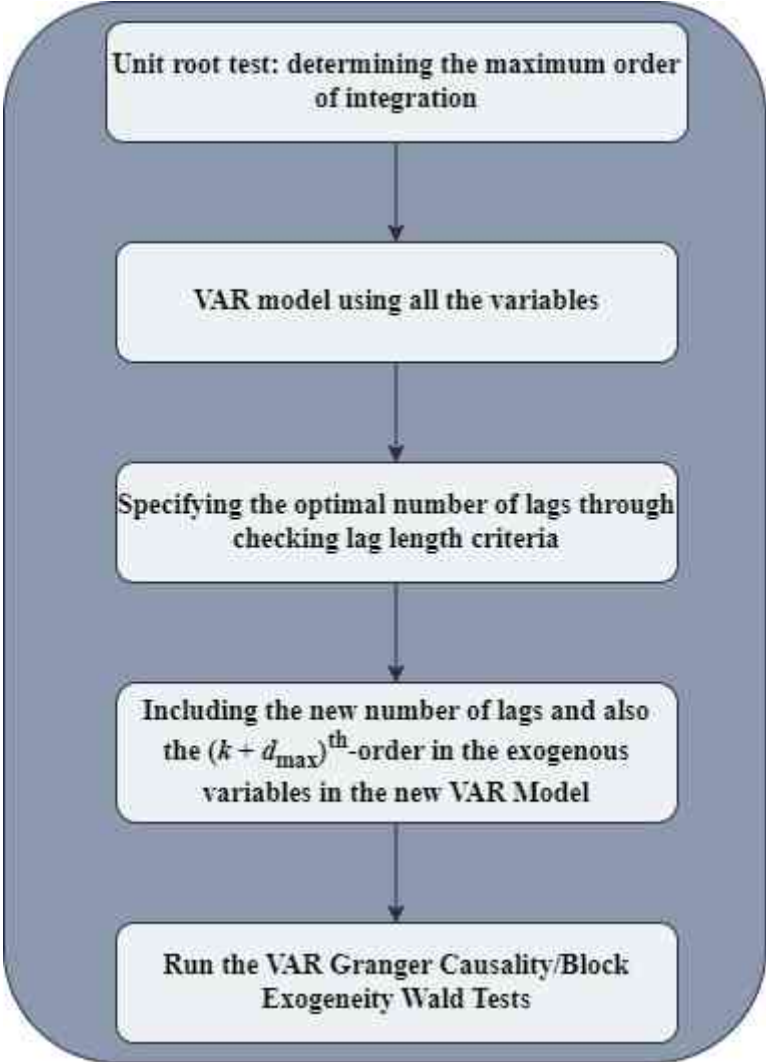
Unit root test: determining the maximum order of integration

VAR model using all the variables

Specifying the optimal number of lags through checking lag length criteria

Including the new number of lags and also the $(k + d_{\max})^{\text{th}}$-order in the exogenous variables in the new VAR Model

Run the VAR Granger Causality/Block Exogeneity Wald Tests